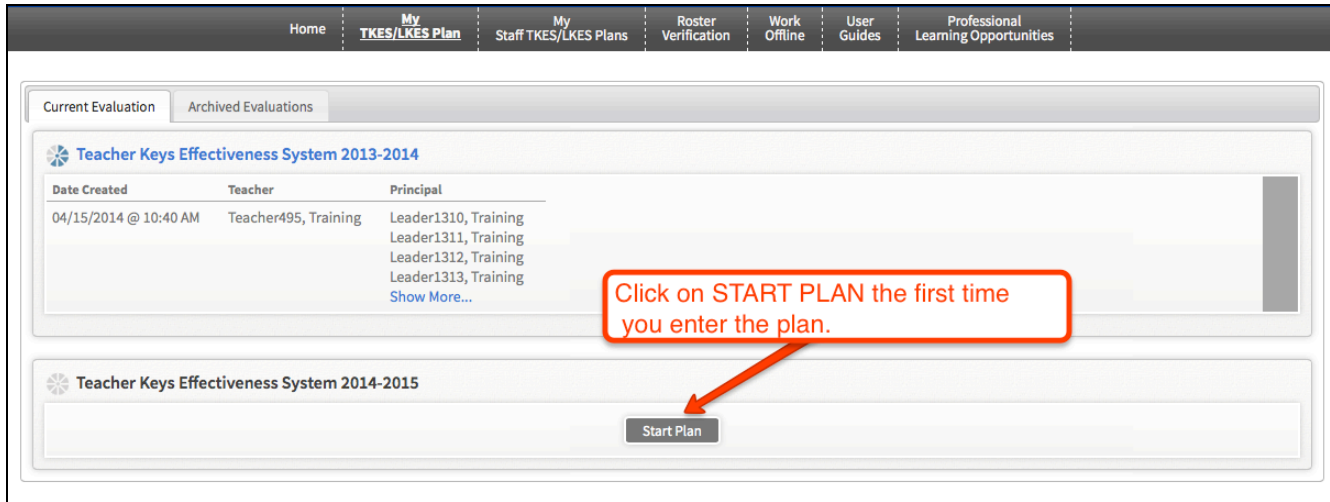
Home | My TKES/LKES Plan | My Staff TKES/LKES Plans | Roster Verification | Work Offline | User Guides | Professional Learning Opportunities

Current Evaluation | Archived Evaluations

Teacher Keys Effectiveness System 2013-2014

| Date Created | Teacher | Principal |
|---|---|---|
| 04/15/2014 @ 10:40 AM | Teacher495, Training | Leader1310, Training<br>Leader1311, Training<br>Leader1312, Training<br>Leader1313, Training<br>Show More... |

Click on START PLAN the first time you enter the plan.

Teacher Keys Effectiveness System 2014-2015

Start Plan